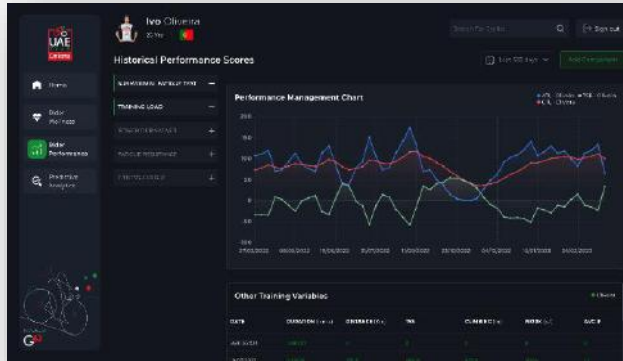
UAE Emirates

Ivo Oliveira
20 Yrs

Search for Cyclist
Sign out

Historical Performance Scores

Last 90 days
Add Comparison

Home

Rider Wellness

Rider Performance

Predictive Analytics

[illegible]

TRAINING LOAD

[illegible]

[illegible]

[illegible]

Performance Management Chart

ATL · Oliveira · TSB · Oliveira · CTL · Oliveira

200
150
100
50
0
-50
-100

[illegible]

Other Training Variables

Oliveira

| DATE | DURATION | DISTANCE | TSS | CLIMBING | WORK | IF |
|---|---|---|---|---|---|---|
| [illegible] | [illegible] | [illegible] | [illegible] | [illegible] | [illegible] | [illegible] |